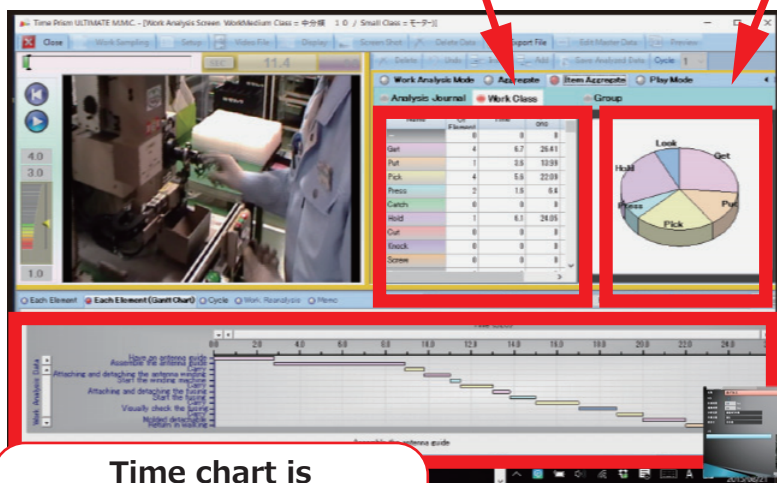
Time Prism ULTIMATE MIMIC - [Work Analysis Screen WorkMedium Class = 中分類 10 / Small Class = モーター]

Close Work Sampling Setup Video File Display Screen Shot Delete Data Export File Edit Master Data Preview

Delete Undo Add Save Analyzed Data Cycle 1

11.4

Work Analysis Mode Aggregate Item Aggregate Play Mode

Analysis Journal Work Class Group

| Name | Of Element | Time | 0% |
|---|---|---|---|
| | 0 | 0 | 0 |
| Get | 4 | 6.7 | 26.41 |
| Put | 1 | 3.6 | 10.99 |
| Pick | 4 | 5.6 | 22.09 |
| Press | 2 | 1.6 | 6.6 |
| Catch | 0 | 0 | 0 |
| Hold | 1 | 6.1 | 24.05 |
| Cut | 0 | 0 | 0 |
| Knock | 0 | 0 | 0 |
| Screw | 0 | 0 | 0 |

Look Get Hold Press Put Pick

4.0 3.0 1.0

Each Element Each Element (Gantt Chart) Cycle Work Reanalysis Memo

0.0 2.0 4.0 6.0 8.0 10.0 12.0 14.0 16.0 18.0 20.0 22.0 24.0

Work Analysis Data

Have an antenna guide
Assemble the antenna guide
Attaching and detaching the antenna
Start the winding machine
Attaching and detaching the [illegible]
Visually check the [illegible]
Molded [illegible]
Return in walking

Assemble the antenna guide

Time chart is